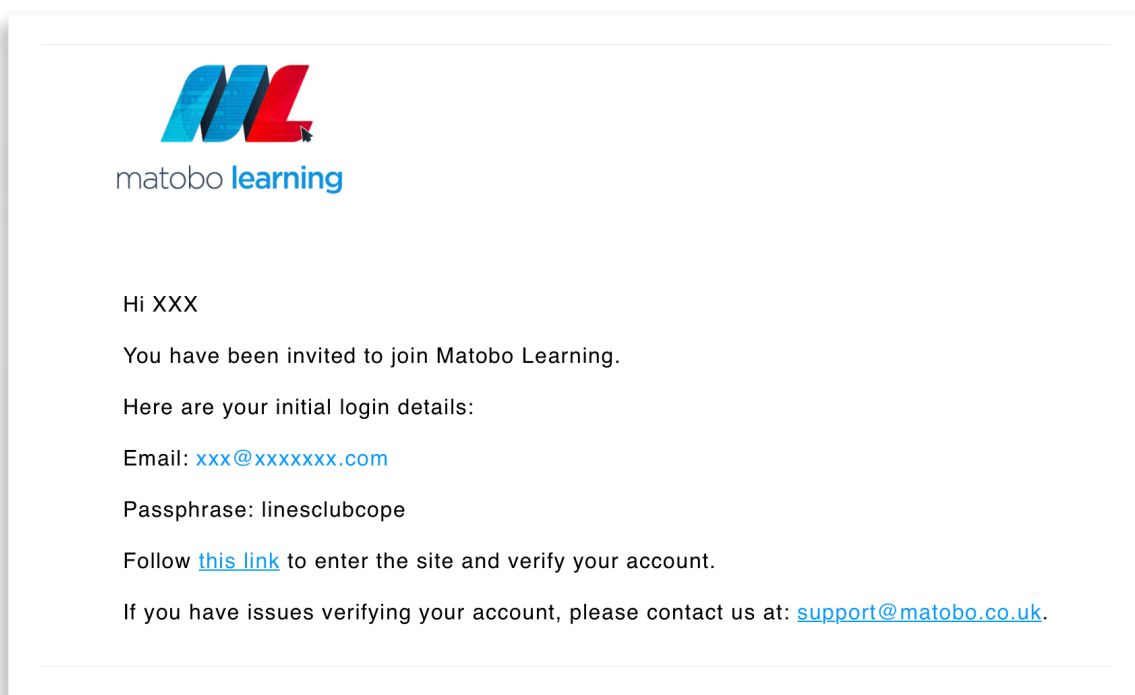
matobo learning

Hi XXX

You have been invited to join Matobo Learning.

Here are your initial login details:

Email: xxx@xxxxxxx.com

Passphrase: linesclubcope

Follow this link to enter the site and verify your account.

If you have issues verifying your account, please contact us at: support@matobo.co.uk.